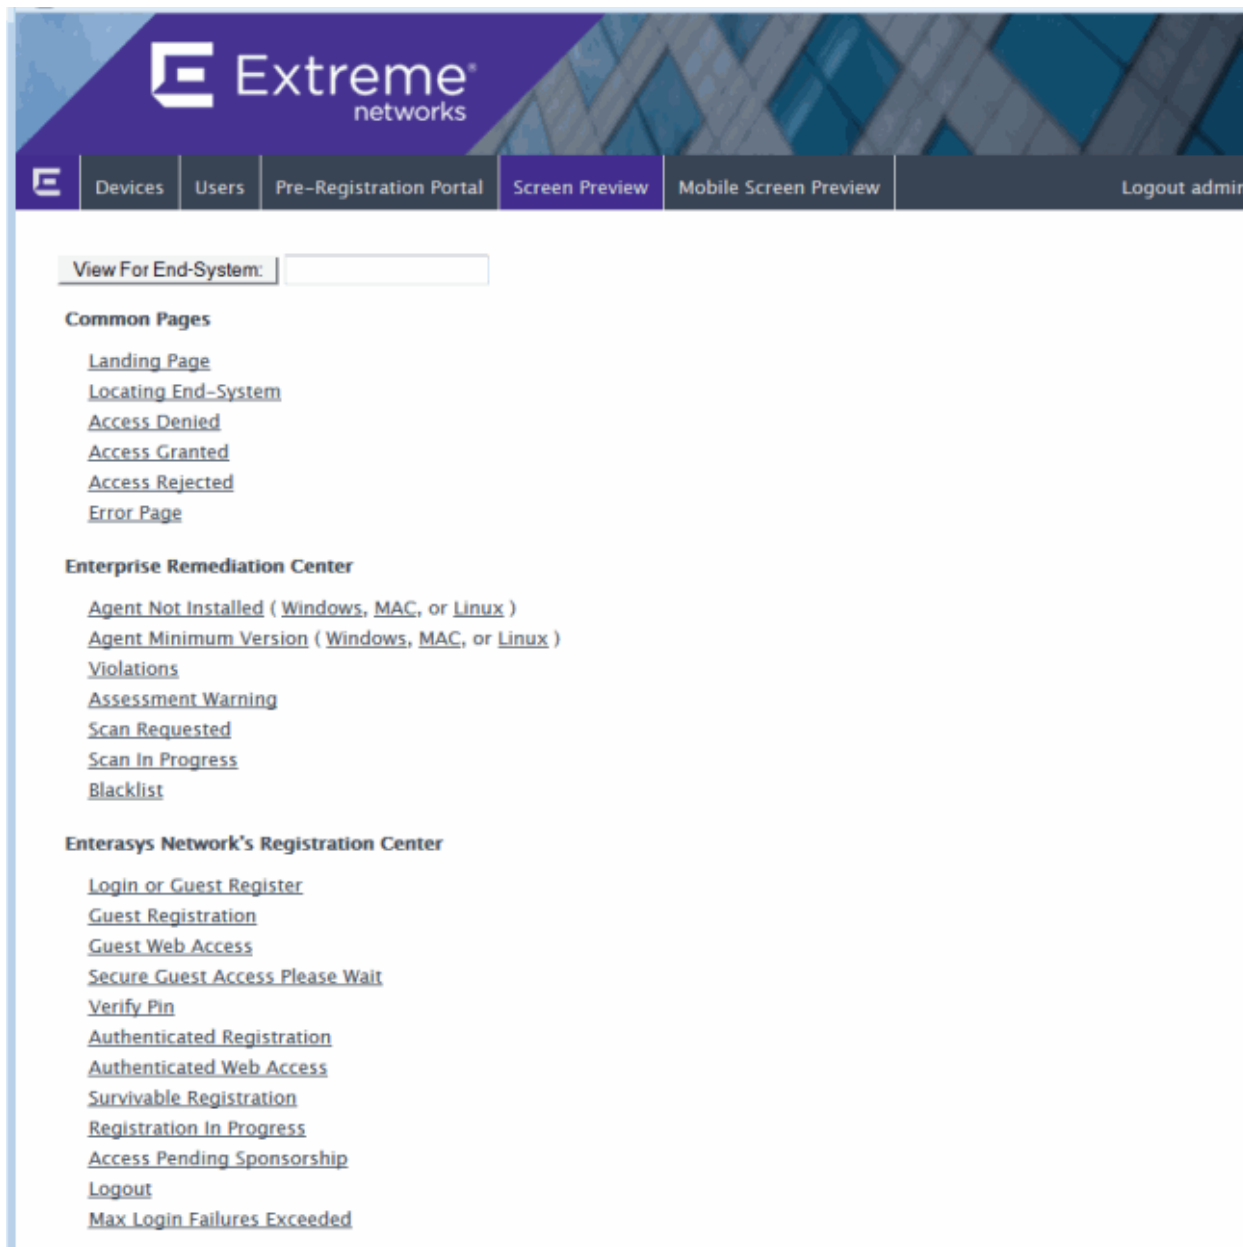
Extreme networks

Devices Users Pre-Registration Portal Screen Preview Mobile Screen Preview Logout admi

View For End-System:

Common Pages

Landing Page
Locating End-System
Access Denied
Access Granted
Access Rejected
Error Page

Enterprise Remediation Center

Agent Not Installed ( Windows, MAC, or Linux )
Agent Minimum Version ( Windows, MAC, or Linux )
Violations
Assessment Warning
Scan Requested
Scan In Progress
Blacklist

Enterasys Network's Registration Center

Login or Guest Register
Guest Registration
Guest Web Access
Secure Guest Access Please Wait
Verify Pin
Authenticated Registration
Authenticated Web Access
Survivable Registration
Registration In Progress
Access Pending Sponsorship
Logout
Max Login Failures Exceeded